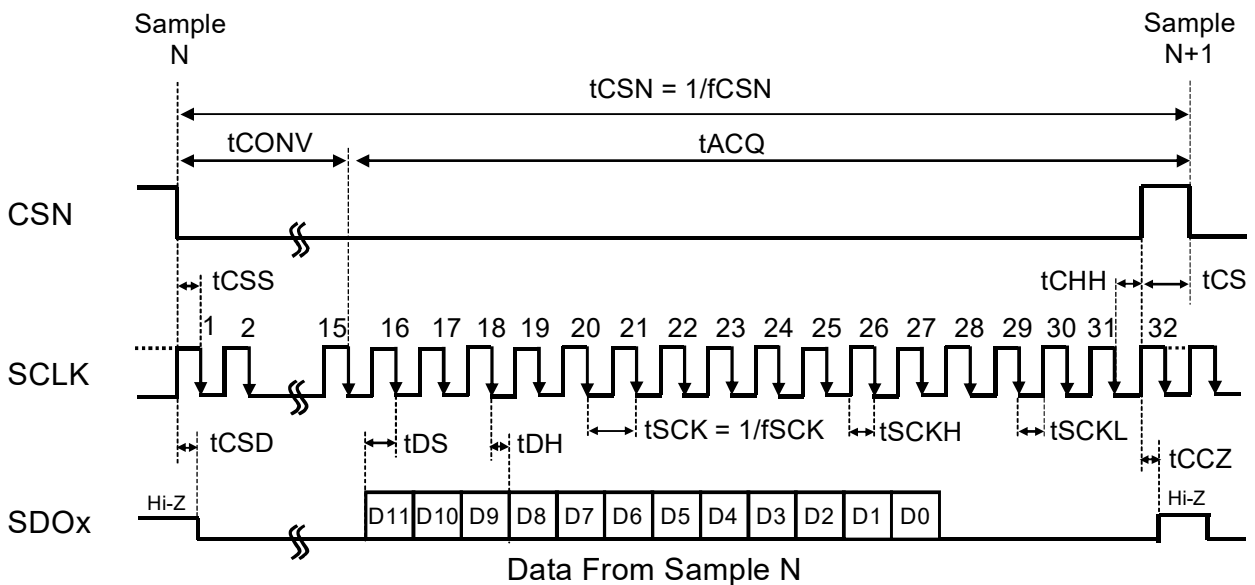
Sample N

Sample N+1

tCSN = 1/fCSN

tCONV

tACQ

CSN

tCSS

tCHH

tCS

1 2 15 16 17 18 19 20 21 22 23 24 25 26 27 28 29 30 31 32

SCLK

tCSD

tDS

tDH

tSCK = 1/fSCK

tSCKH

tSCKL

tCCZ

Hi-Z

Hi-Z

SDOx

D11 D10 D9 D8 D7 D6 D5 D4 D3 D2 D1 D0

Data From Sample N